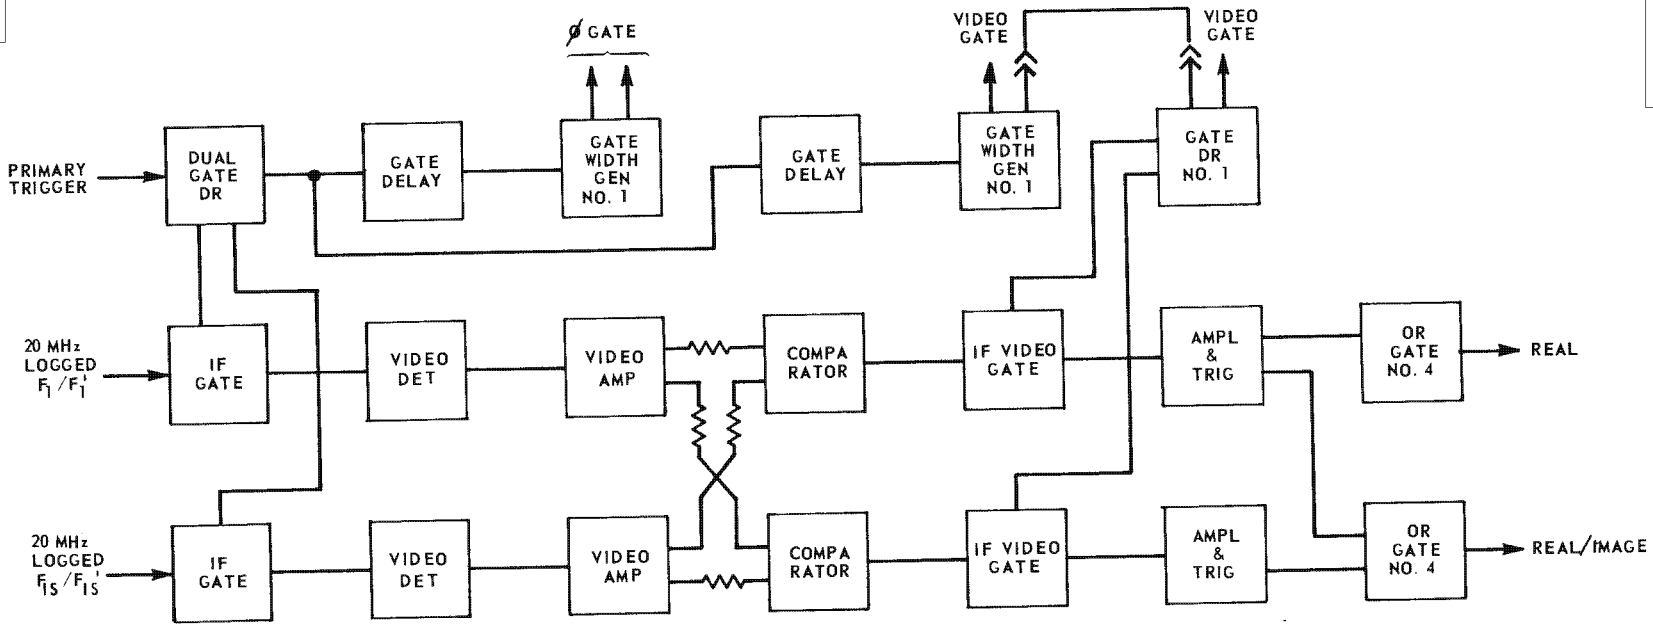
Ø GATE

VIDEO GATE

VIDEO GATE

PRIMARY TRIGGER

DUAL GATE DR

GATE DELAY

GATE WIDTH GEN NO. 1

GATE DELAY

GATE WIDTH GEN NO. 1

GATE DR NO. 1

20 MHz LOGGED $F_1/F_1'$

IF GATE

VIDEO DET

VIDEO AMP

COMPA RATOR

IF VIDEO GATE

AMPL & TRIG

OR GATE NO. 4

REAL

20 MHz LOGGED $F_{1S}/F_{1S}'$

IF GATE

VIDEO DET

VIDEO AMP

COMPA RATOR

IF VIDEO GATE

AMPL & TRIG

OR GATE NO. 4

REAL/IMAGE